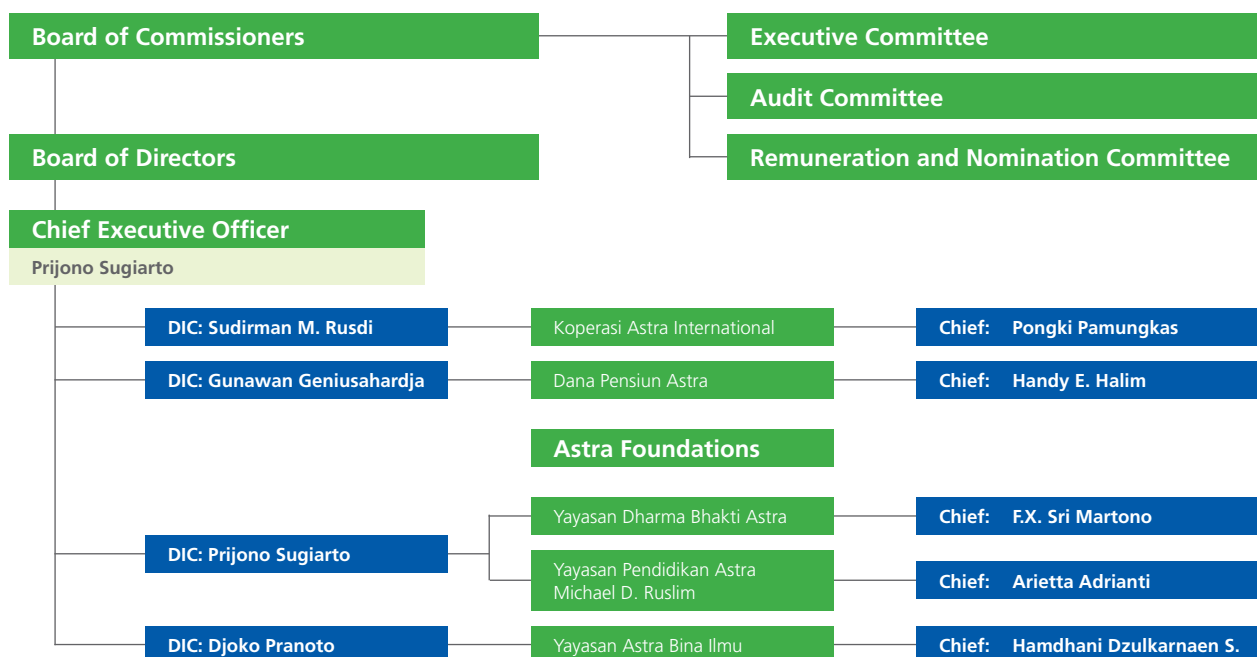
Board of Commissioners

Executive Committee

Audit Committee

Remuneration and Nomination Committee

Board of Directors

Chief Executive Officer

Prijono Sugiarto

DIC: Sudirman M. Rusdi

Koperasi Astra International

Chief: Pongki Pamungkas

DIC: Gunawan Geniusahardja

Dana Pensiun Astra

Chief: Handy E. Halim

Astra Foundations

Yayasan Dharma Bhakti Astra

Chief: F.X. Sri Martono

DIC: Prijono Sugiarto

Yayasan Pendidikan Astra Michael D. Ruslim

Chief: Arietta Adrianti

DIC: Djoko Pranoto

Yayasan Astra Bina Ilmu

Chief: Hamdhani Dzulkarnaen S.